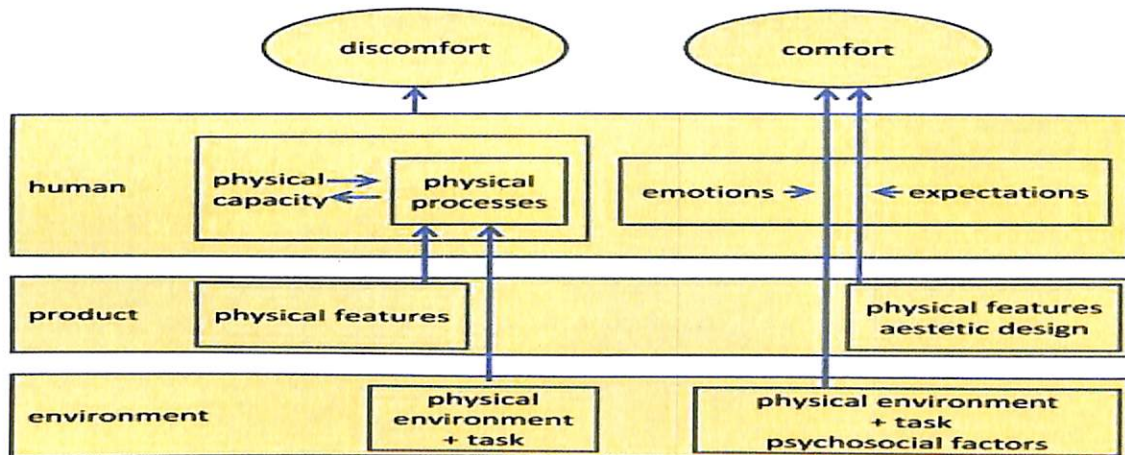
discomfort

comfort

human

physical capacity

physical processes

emotions

expectations

product

physical features

physical features aestetic design

environment

physical environment + task

physical environment + task psychosocial factors